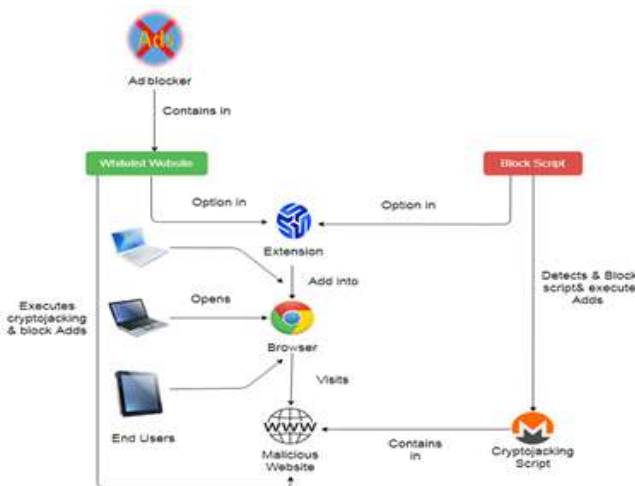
Ads

Ad blocker

Contains in

Whitelist Website

Block Script

Option in

Option in

Extension

Add into

Opens

Browser

Executes cryptojacking & block Adds

Detects & Block script& execute Adds

Visits

End Users

WWW

Malicious Website

Contains in

Cryptojacking Script